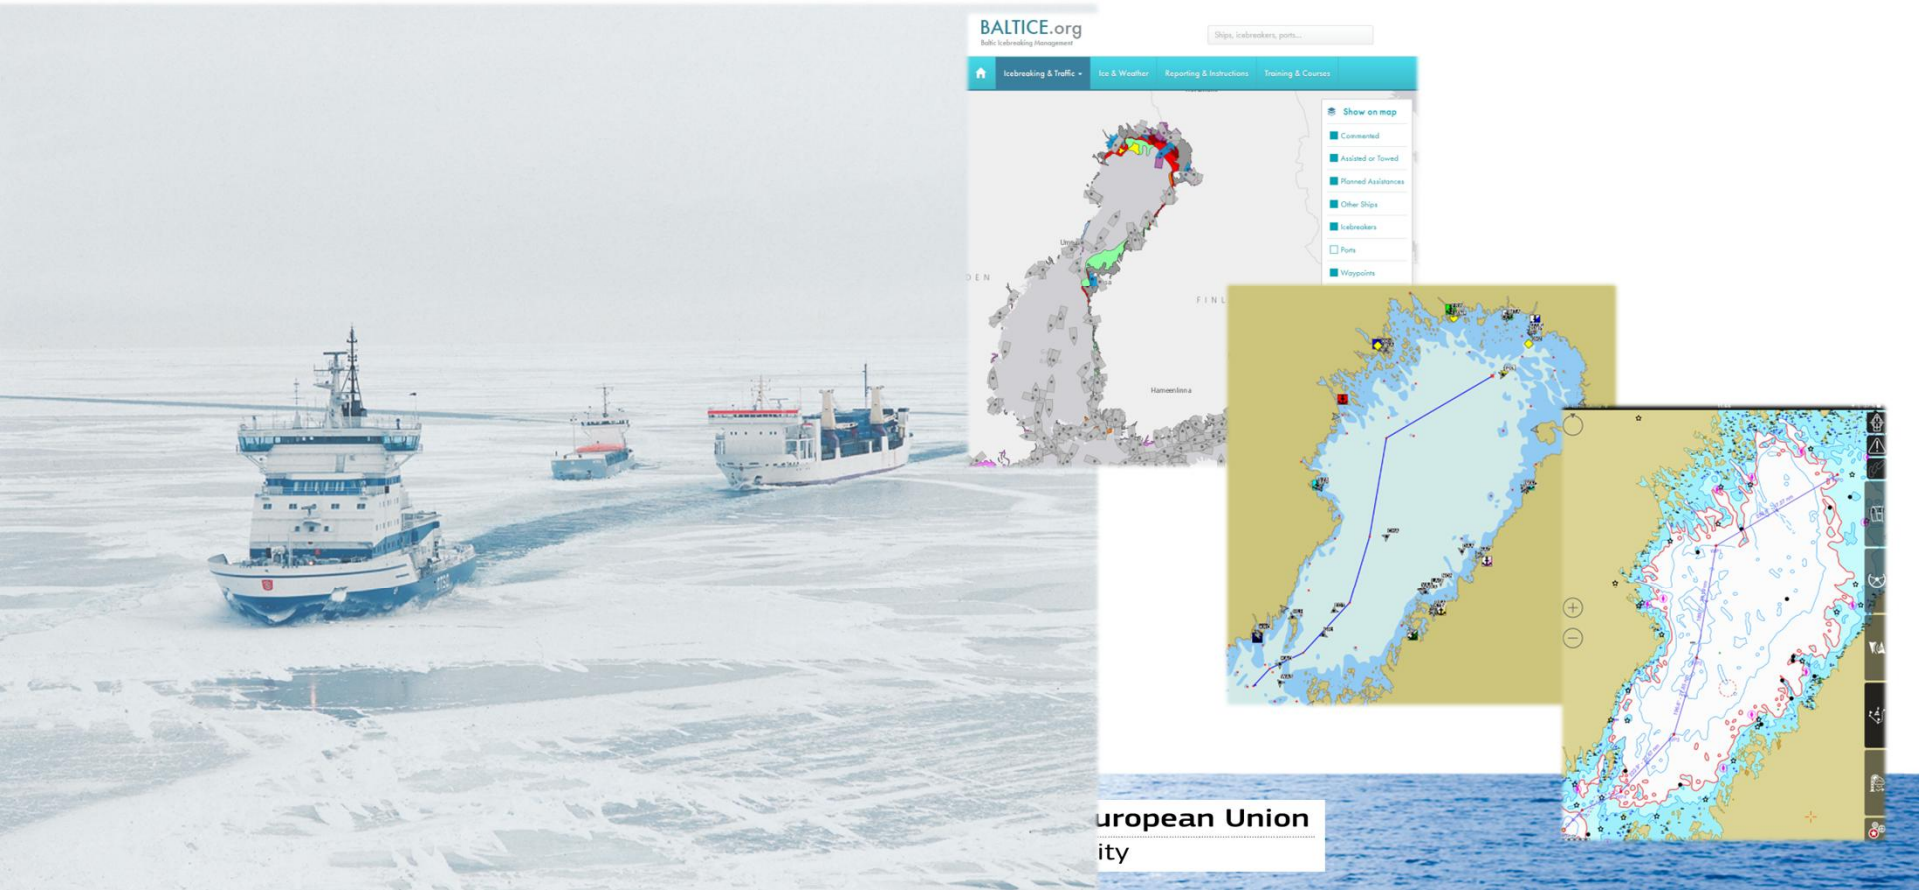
BALTICE.org
Baltic Icebreaking Management

Ships, icebreakers, ports...

Icebreaking & Traffic ▾ Ice & Weather Reporting & Instructions Training & Courses

Show on map
Commented
Assisted or Towed
Planned Assistances
Other Ships
Icebreakers
Ports
Waypoints

DEN
FINL
Hameenlinna

uropean Union
ity